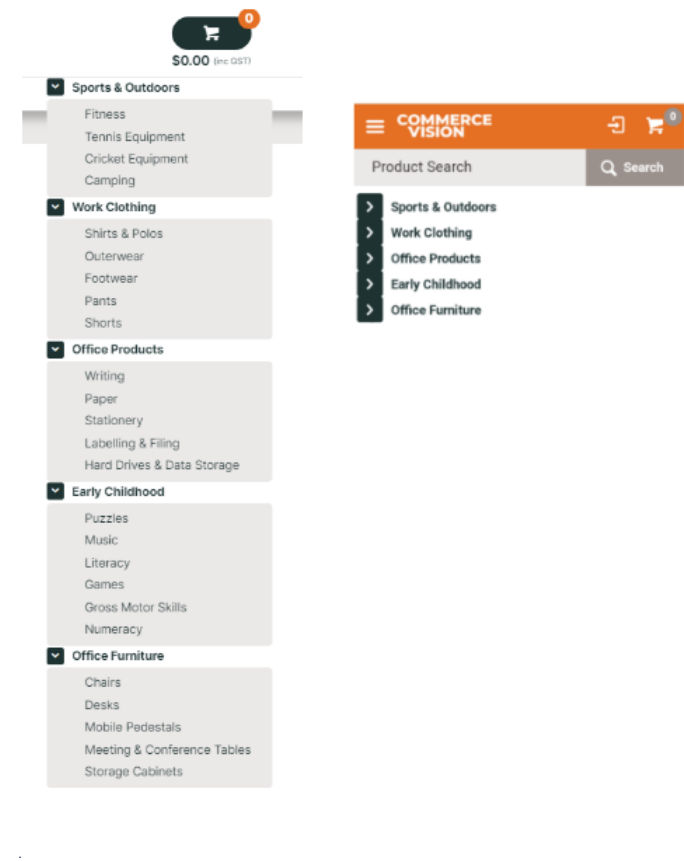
0
$0.00 (inc GST)

Sports & Outdoors
Fitness
Tennis Equipment
Cricket Equipment
Camping

Work Clothing
Shirts & Polos
Outerwear
Footwear
Pants
Shorts

Office Products
Writing
Paper
Stationery
Labelling & Filing
Hard Drives & Data Storage

Early Childhood
Puzzles
Music
Literacy
Games
Gross Motor Skills
Numeracy

Office Furniture
Chairs
Desks
Mobile Pedestals
Meeting & Conference Tables
Storage Cabinets

COMMERCE VISION
0
Product Search
Search
Sports & Outdoors
Work Clothing
Office Products
Early Childhood
Office Furniture